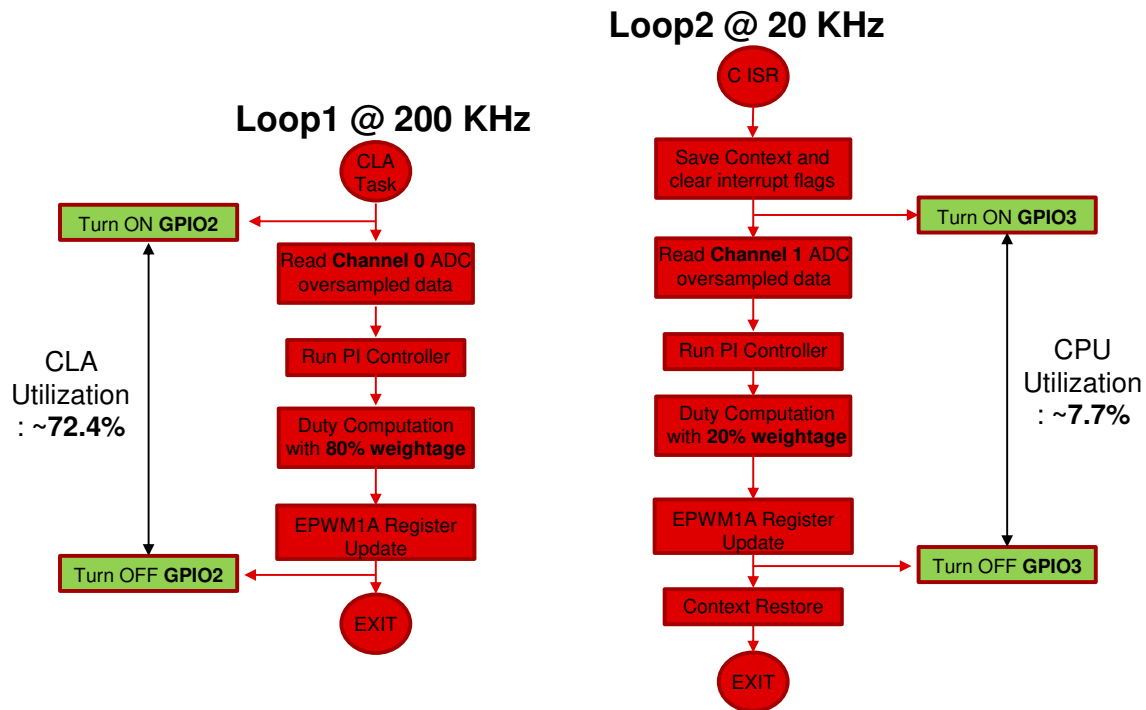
Loop1 @ 200 KHz

CLA Task

Turn ON **GPIO2**

Read **Channel 0** ADC oversampled data

Run PI Controller

Duty Computation with **80% weightage**

EPWM1A Register Update

Turn OFF **GPIO2**

EXIT

CLA Utilization : ~**72.4%**

Loop2 @ 20 KHz

C ISR

Save Context and clear interrupt flags

Turn ON **GPIO3**

Read **Channel 1** ADC oversampled data

Run PI Controller

Duty Computation with **20% weightage**

EPWM1A Register Update

Turn OFF **GPIO3**

Context Restore

EXIT

CPU Utilization : ~**7.7%**